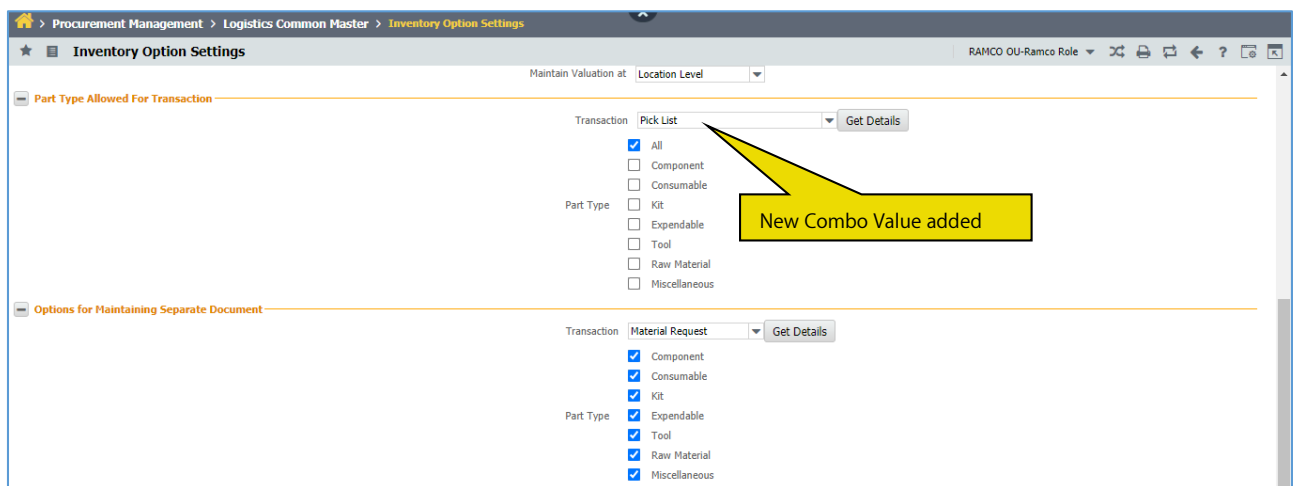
> Procurement Management > Logistics Common Master > Inventory Option Settings

Inventory Option Settings

RAMCO OU-Ramco Role

Maintain Valuation at Location Level

Part Type Allowed For Transaction

Transaction Pick List Get Details

Part Type
All
Component
Consumable
Kit
Expendable
Tool
Raw Material
Miscellaneous

New Combo Value added

Options for Maintaining Separate Document

Transaction Material Request Get Details

Part Type
Component
Consumable
Kit
Expendable
Tool
Raw Material
Miscellaneous